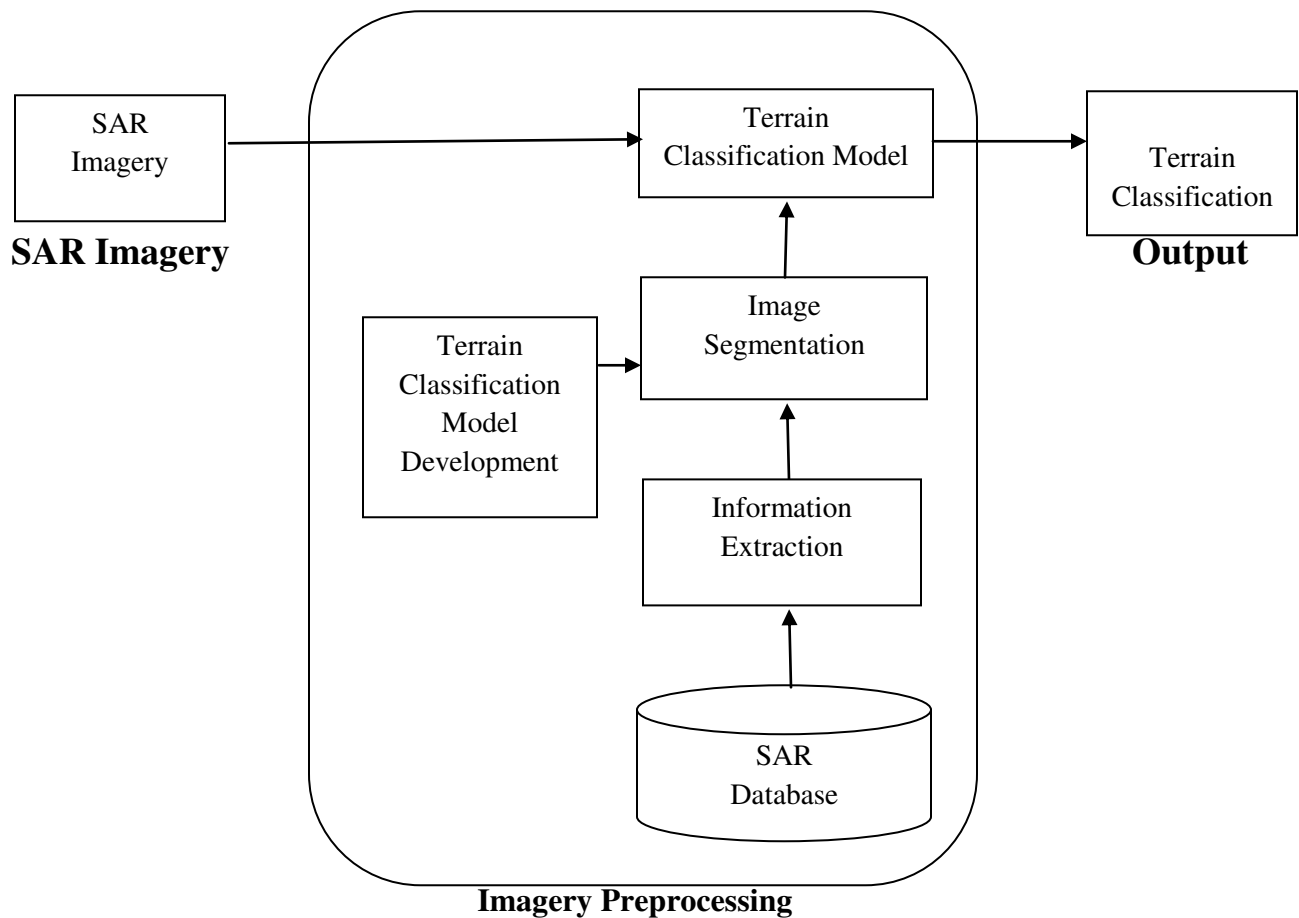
SAR Imagery

SAR Imagery

Terrain Classification Model

Terrain Classification

Output

Image Segmentation

Terrain Classification Model Development

Information Extraction

SAR Database

Imagery Preprocessing